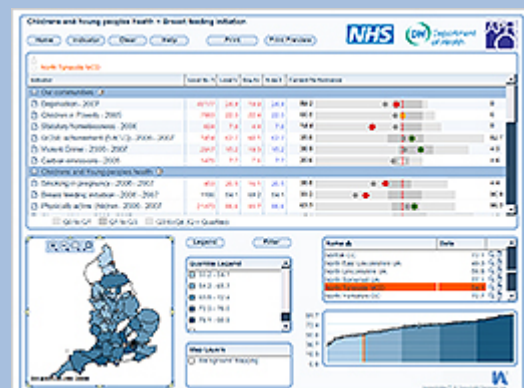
Childrens and Young peoples Health > Breast feeding initiation

Home | Indicator | Clear | Help | Print | Print Preview

NHS | DH Department of Health

North Tyneside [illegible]

| Indicator | Local No. | Local % | Eng Avg | Eng Lo | Current Performance |
|---|---|---|---|---|---|
| Our communities | | | | | |
| Deprivation - 2007 | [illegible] | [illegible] | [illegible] | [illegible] | |
| Children in Poverty - 2005 | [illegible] | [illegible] | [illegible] | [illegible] | |
| Statutory homelessness - 2006 | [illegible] | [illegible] | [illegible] | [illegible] | |
| GCSE achievement (5 A*-C) - 2006 - 2007 | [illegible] | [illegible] | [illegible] | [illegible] | |
| Violent Crime - 2006 - 2007 | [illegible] | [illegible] | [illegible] | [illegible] | |
| Carbon emissions - 2005 | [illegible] | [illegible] | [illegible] | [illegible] | |
| Children and Young peoples health | | | | | |
| Smoking in pregnancy - 2006 - 2007 | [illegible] | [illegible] | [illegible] | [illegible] | |
| Breast feeding initiation - 2006 - 2007 | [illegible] | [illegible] | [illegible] | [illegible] | |
| Physically active children - 2006 - 2007 | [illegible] | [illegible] | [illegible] | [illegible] | |

Q1 to Q1 | Q1 to Q3 | Q3 to Q4 | Q1 = Quartiles

Legend | Filter

Quartiles Legend

Map Layers
Background Mapping

| Name | Data |
|---|---|
| North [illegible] | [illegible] |
| North East Lincolnshire | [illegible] |
| North Lincolnshire | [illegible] |
| North Somerset | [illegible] |
| North Tyneside | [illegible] |
| North Yorkshire | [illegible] |